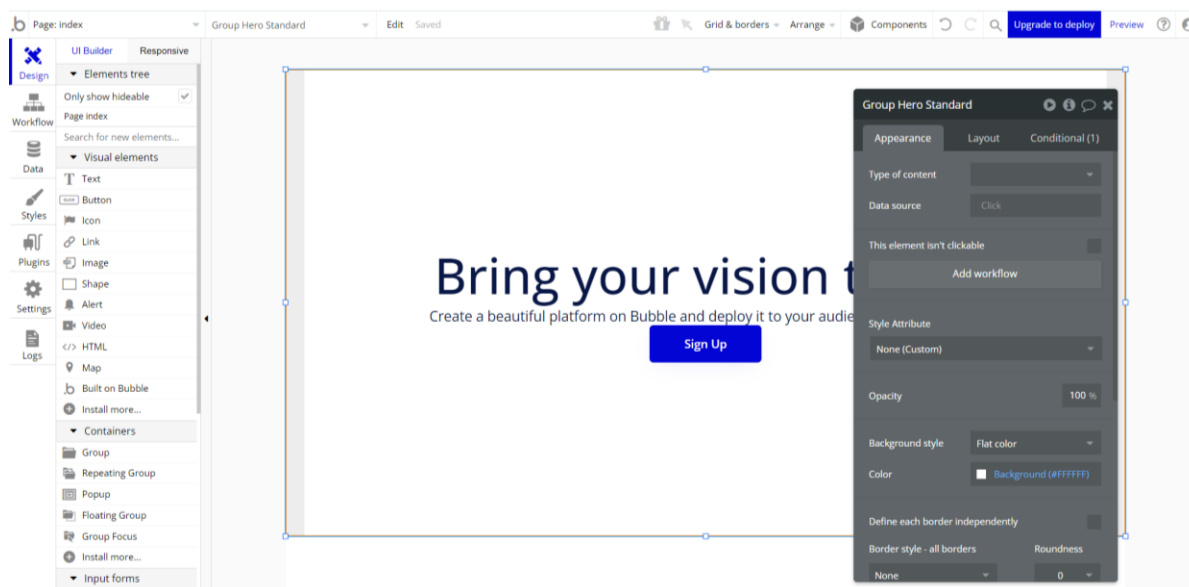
Page: index
Group Hero Standard
Edit Saved
Grid & borders
Arrange
Components
Upgrade to deploy
Preview

Design
Workflow
Data
Styles
Plugins
Settings
Logs

UI Builder
Responsive
Elements tree
Only show hideable
Page index
Search for new elements...
Visual elements
Text
Button
Icon
Link
Image
Shape
Alert
Video
HTML
Map
Built on Bubble
Install more...
Containers
Group
Repeating Group
Popup
Floating Group
Group Focus
Install more...
Input forms

Bring your vision t
Create a beautiful platform on Bubble and deploy it to your audie
Sign Up

Group Hero Standard
Appearance
Layout
Conditional (1)
Type of content
Data source
Click
This element isn't clickable
Add workflow
Style Attribute
None (Custom)
Opacity
100 %
Background style
Flat color
Color
Background (#FFFFFF)
Define each border independently
Border style - all borders
Roundness
None
0